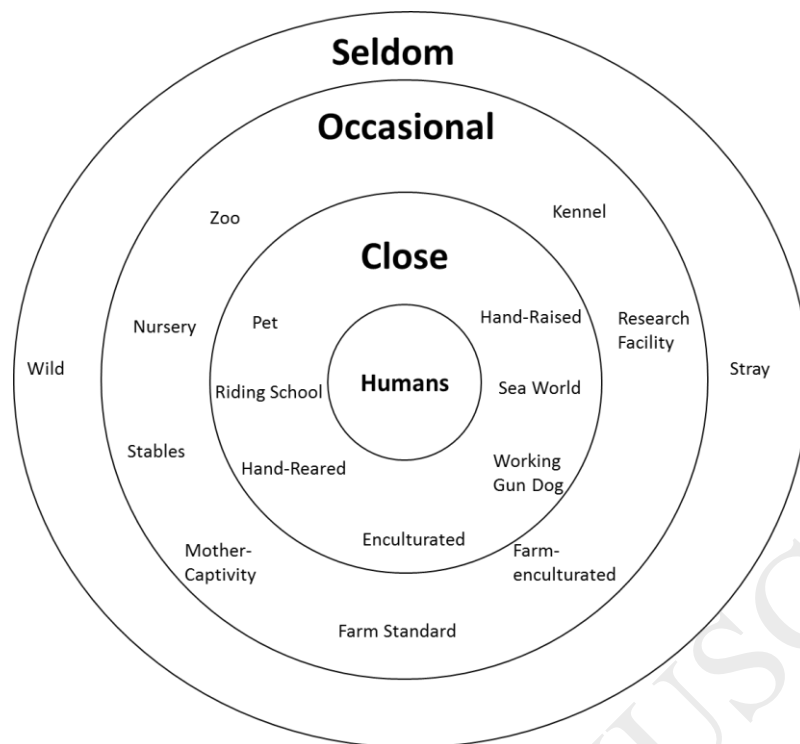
Seldom

Occasional

Zoo

Kennel

Close

Nursery

Pet

Hand-Raised

Research Facility

Wild

Riding School

Humans

Sea World

Stray

Stables

Hand-Reared

Working Gun Dog

Mother-Captivity

Enculturated

Farm-enculturated

Farm Standard